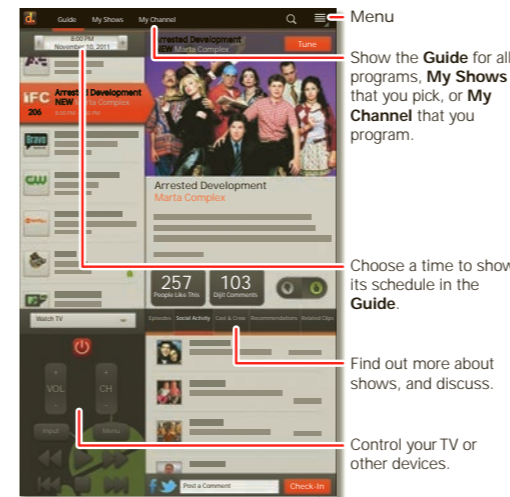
Guide My Shows My Channel

Menu

8:00 PM
November 10, 2011

IFC 206 Arrested Development NEW Marta Complex

Arrested Development NEW Marta Complex

Tune

Show the **Guide** for all programs, **My Shows** that you pick, or **My Channel** that you program.

Arrested Development
Marta Complex

Choose a time to show its schedule in the **Guide**.

257 People Like This

103 Dijit Comments

Watch TV

Episodes Social Activity Cast & Crew Recommendations Related Clips

VOL

CH

Input

Menu

Find out more about shows, and discuss.

Control your TV or other devices.

Post a Comment

Check-In